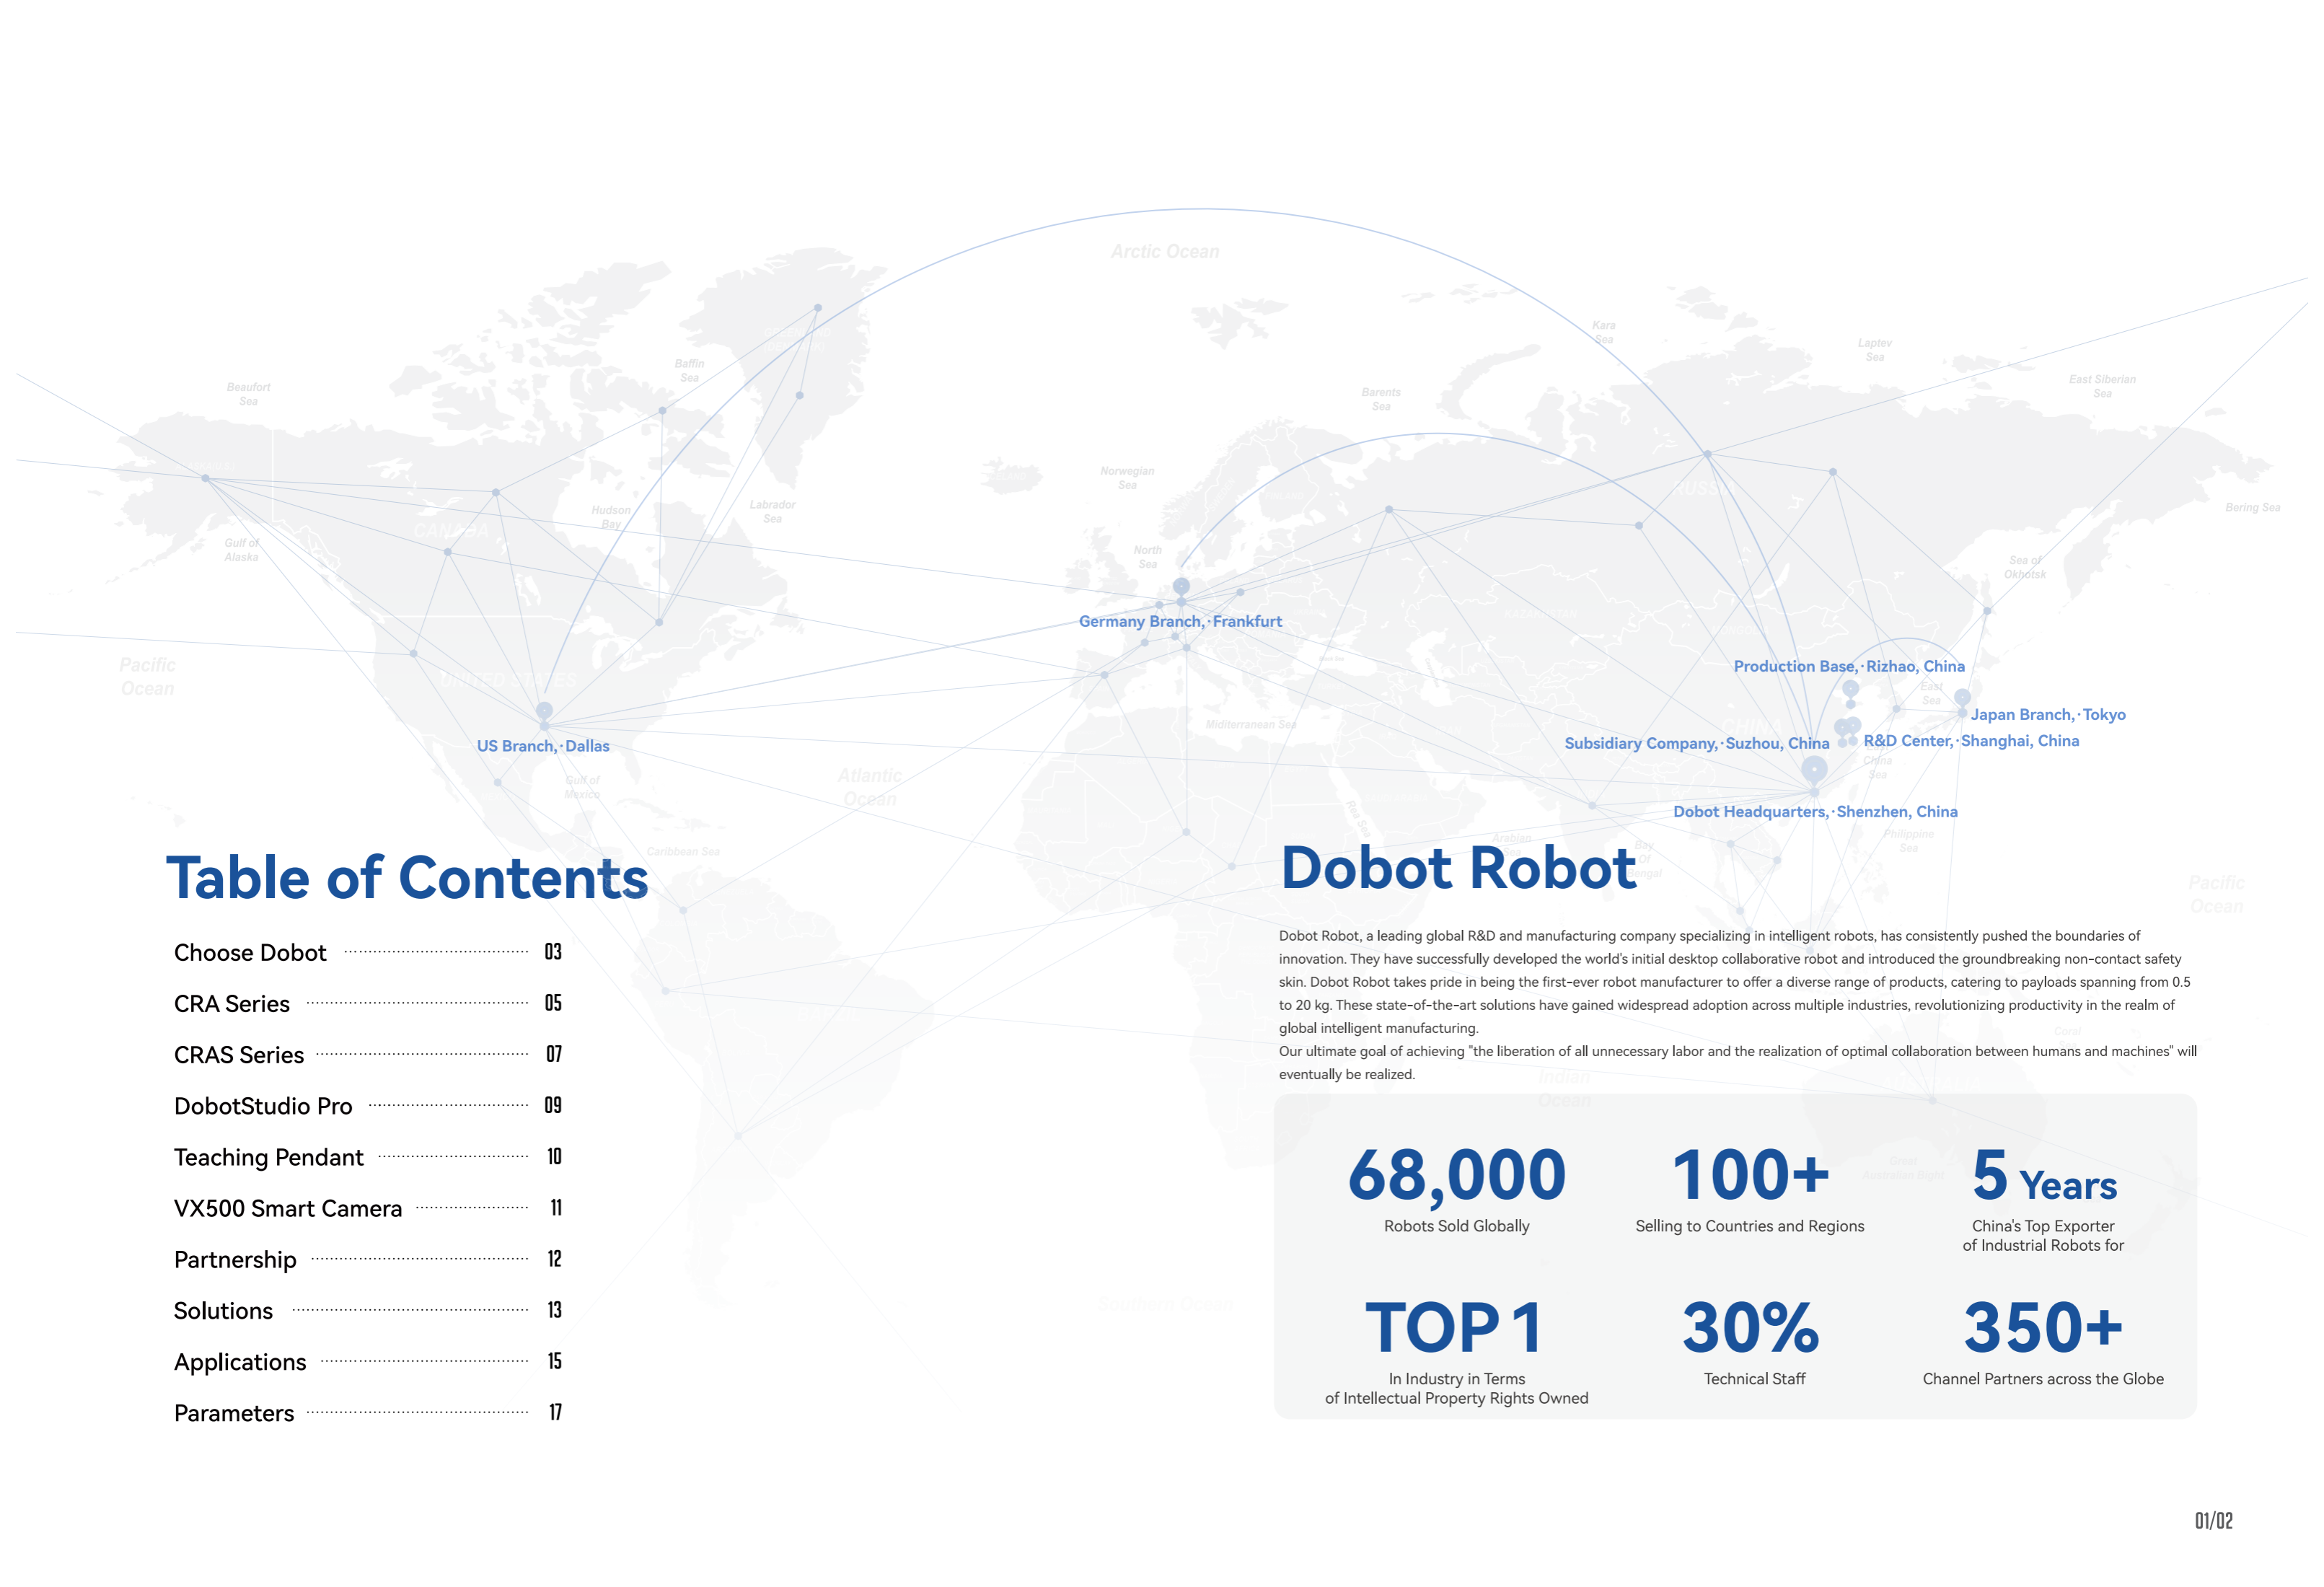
Arctic Ocean

Germany Branch, · Frankfurt

US Branch, · Dallas

Production Base, · Rizhao, China

Japan Branch, · Tokyo

Subsidiary Company, · Suzhou, China

R&D Center, · Shanghai, China

Dobot Headquarters, · Shenzhen, China

Table of Contents

Choose Dobot 03

CRA Series 05

CRAS Series 07

DobotStudio Pro 09

Teaching Pendant 10

VX500 Smart Camera 11

Partnership 12

Solutions 13

Applications 15

Parameters 17

Dobot Robot

Dobot Robot, a leading global R&D and manufacturing company specializing in intelligent robots, has consistently pushed the boundaries of innovation. They have successfully developed the world's initial desktop collaborative robot and introduced the groundbreaking non-contact safety skin. Dobot Robot takes pride in being the first-ever robot manufacturer to offer a diverse range of products, catering to payloads spanning from 0.5 to 20 kg. These state-of-the-art solutions have gained widespread adoption across multiple industries, revolutionizing productivity in the realm of global intelligent manufacturing.
Our ultimate goal of achieving "the liberation of all unnecessary labor and the realization of optimal collaboration between humans and machines" will eventually be realized.

68,000
Robots Sold Globally

100+
Selling to Countries and Regions

5 Years
China's Top Exporter of Industrial Robots for

TOP 1
In Industry in Terms of Intellectual Property Rights Owned

30%
Technical Staff

350+
Channel Partners across the Globe

01/02